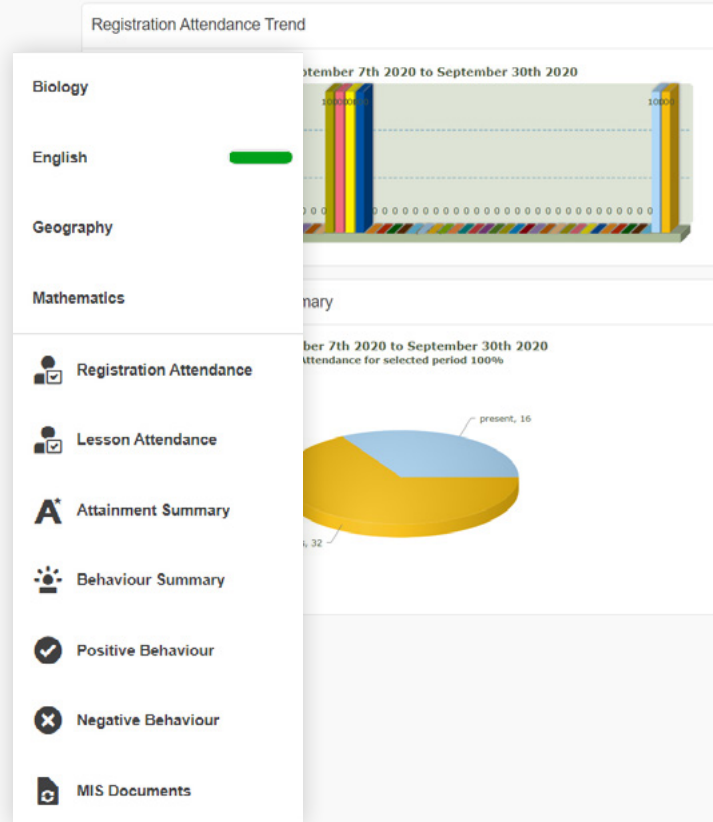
Registration Attendance Trend

Biology

English

Geography

Mathematics

Registration Attendance

Lesson Attendance

Attainment Summary

Behaviour Summary

Positive Behaviour

Negative Behaviour

MIS Documents

ptember 7th 2020 to September 30th 2020

100 100 100 100

0 0 0 0 0 0 0 0 0 0 0 0 0 0 0 0 0 0 0 0 0 0 0 0 0 0 0 0 0 0 0 0 0 0 0 0 0 0 0 0

100 100

nary

r 7th 2020 to September 30th 2020
Attendance for selected period 100%

present, 16

, 32